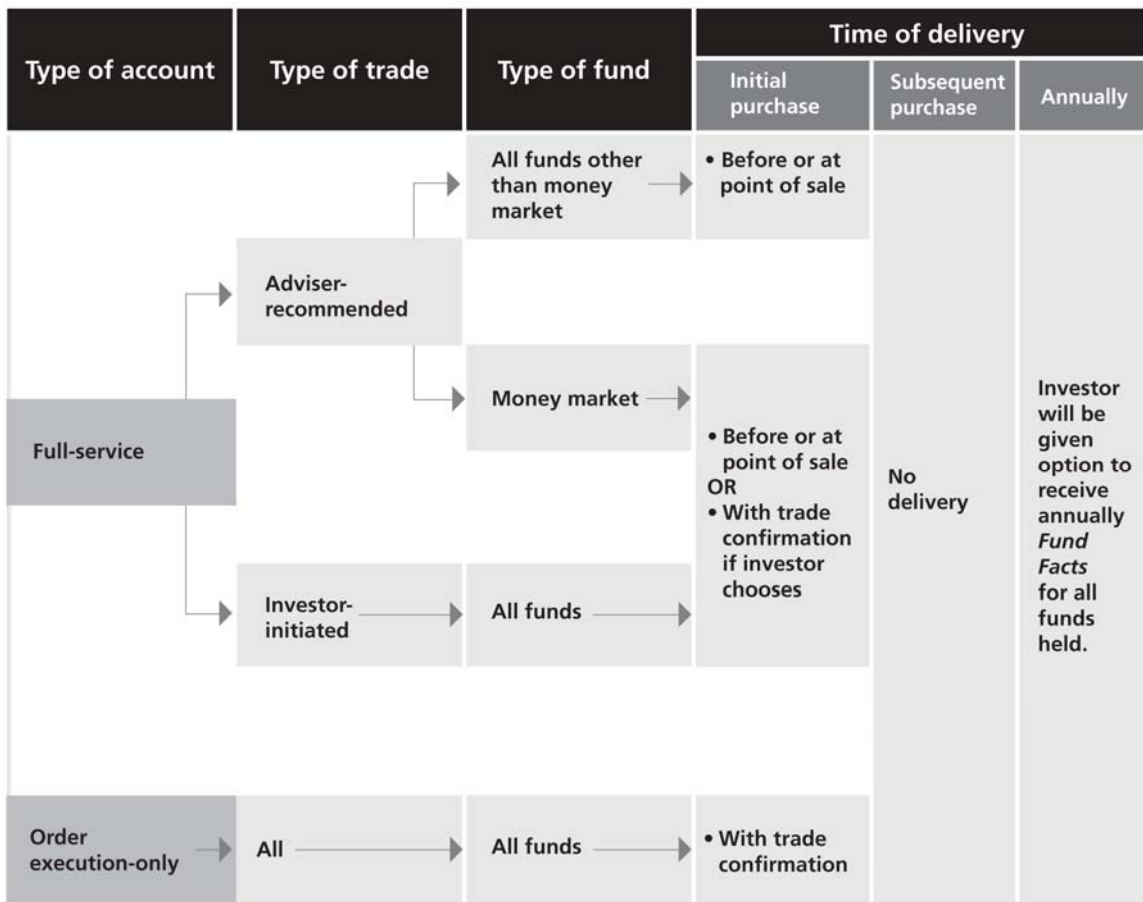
| Type of account | Type of trade | Type of fund | Time of delivery: Initial purchase | Time of delivery: Subsequent purchase | Time of delivery: Annually |
|---|---|---|---|---|---|
| Full-service | Adviser-recommended | All funds other than money market | • Before or at point of sale | No delivery | Investor will be given option to receive annually *Fund Facts* for all funds held. |
| Full-service | Adviser-recommended | Money market | • Before or at point of sale OR • With trade confirmation if investor chooses | No delivery | Investor will be given option to receive annually *Fund Facts* for all funds held. |
| Full-service | Investor-initiated | All funds | • Before or at point of sale OR • With trade confirmation if investor chooses | No delivery | Investor will be given option to receive annually *Fund Facts* for all funds held. |
| Order execution-only | All | All funds | • With trade confirmation | No delivery | Investor will be given option to receive annually *Fund Facts* for all funds held. |